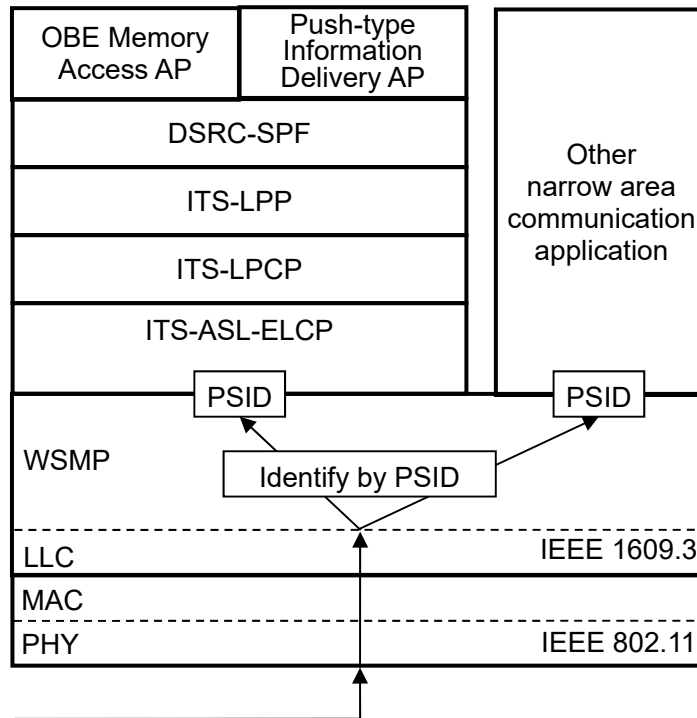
OBE Memory Access AP

Push-type Information Delivery AP

DSRC-SPF

ITS-LPP

ITS-LPCP

ITS-ASL-ELCP

Other narrow area communication application

PSID

PSID

WSMP

Identify by PSID

LLC

IEEE 1609.3

MAC

PHY

IEEE 802.11